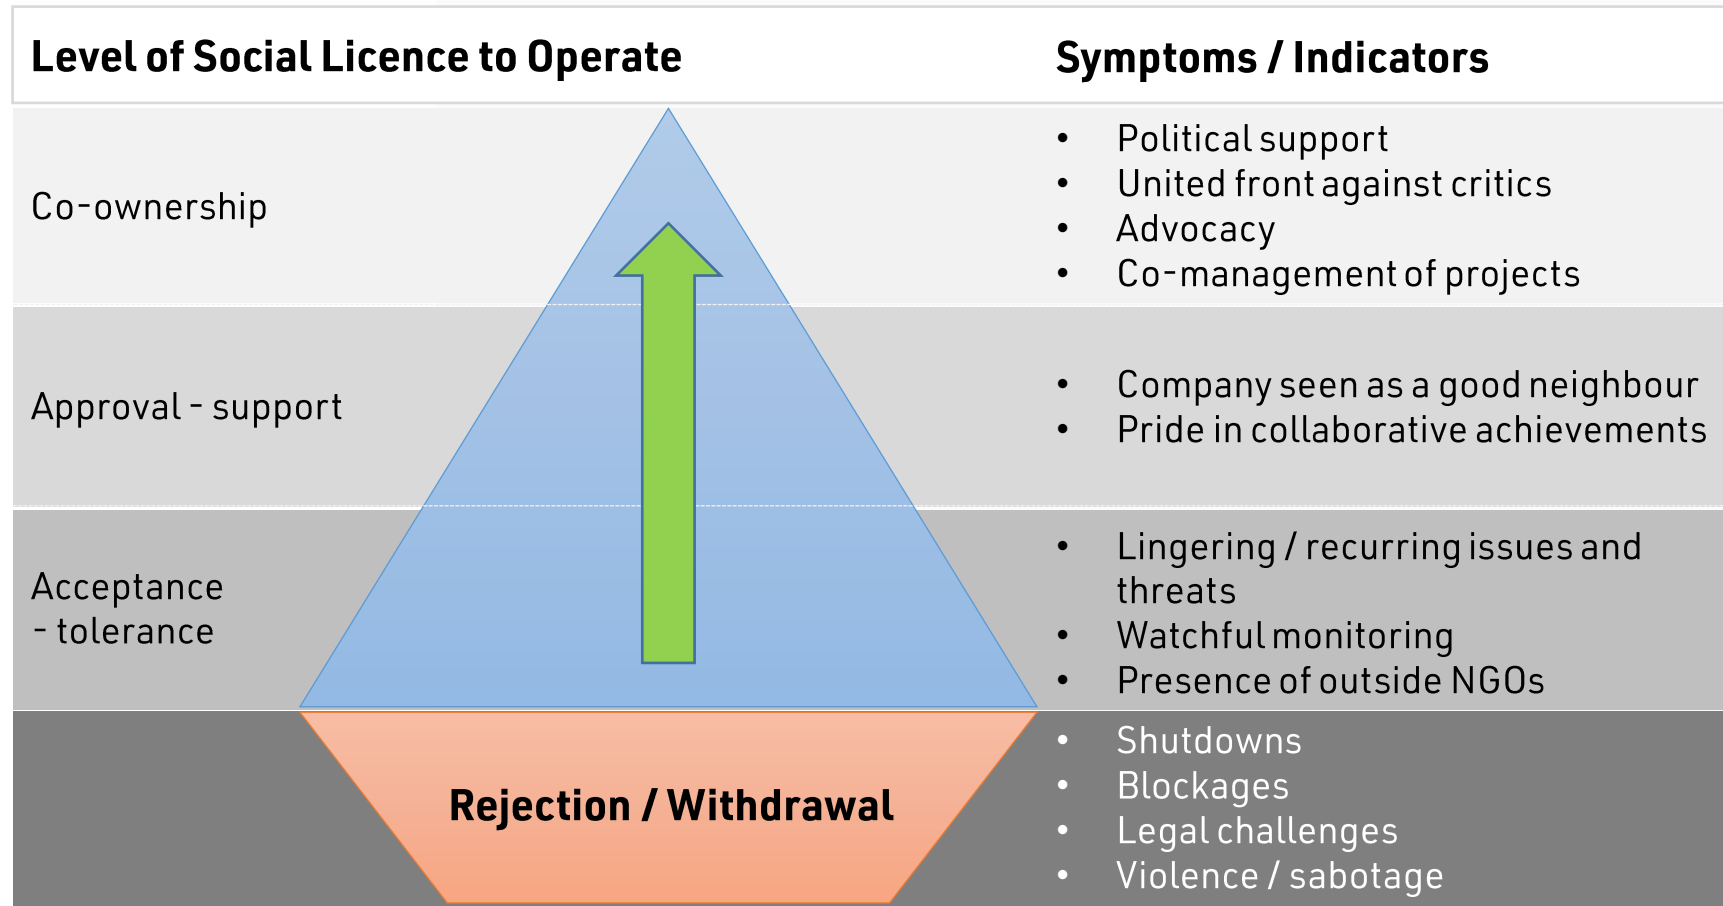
| Level of Social Licence to Operate | Symptoms / Indicators |
|---|---|
| Co-ownership | • Political support<br>• United front against critics<br>• Advocacy<br>• Co-management of projects |
| Approval - support | • Company seen as a good neighbour<br>• Pride in collaborative achievements |
| Acceptance - tolerance | • Lingering / recurring issues and threats<br>• Watchful monitoring<br>• Presence of outside NGOs |
| Rejection / Withdrawal | • Shutdowns<br>• Blockages<br>• Legal challenges<br>• Violence / sabotage |